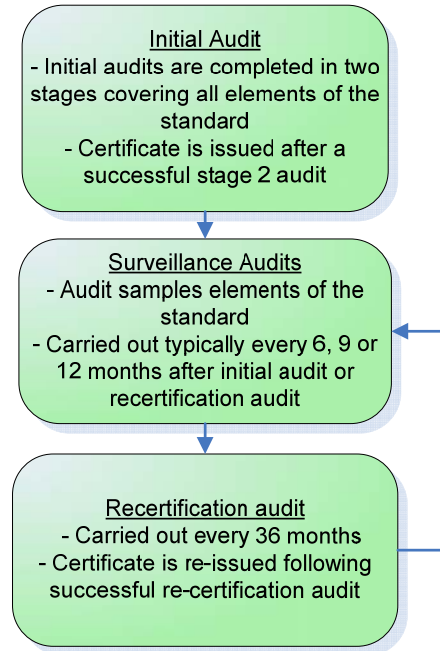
Initial Audit
- Initial audits are completed in two stages covering all elements of the standard
- Certificate is issued after a successful stage 2 audit

Surveillance Audits
- Audit samples elements of the standard
- Carried out typically every 6, 9 or 12 months after initial audit or recertification audit

Recertification audit
- Carried out every 36 months
- Certificate is re-issued following successful re-certification audit